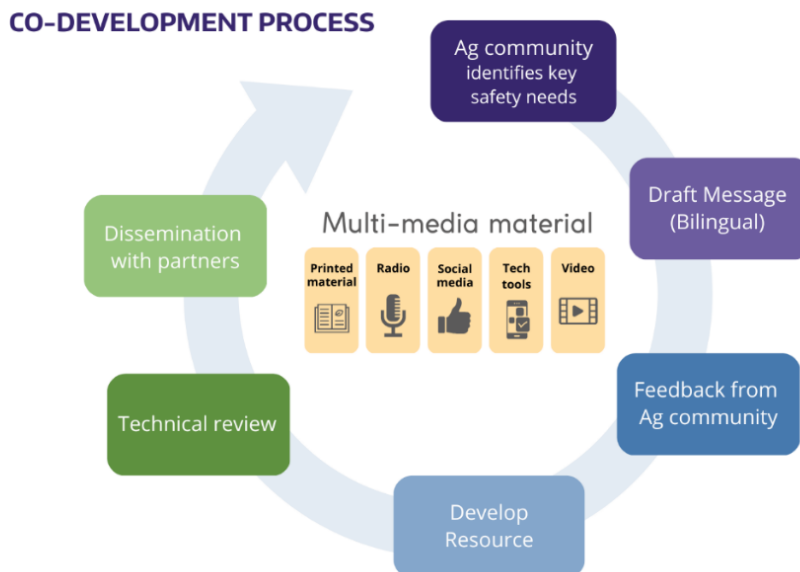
CO-DEVELOPMENT PROCESS

Ag community identifies key safety needs

Draft Message (Bilingual)

Feedback from Ag community

Develop Resource

Technical review

Dissemination with partners

Multi-media material

Printed material

Radio

Social media

Tech tools

Video